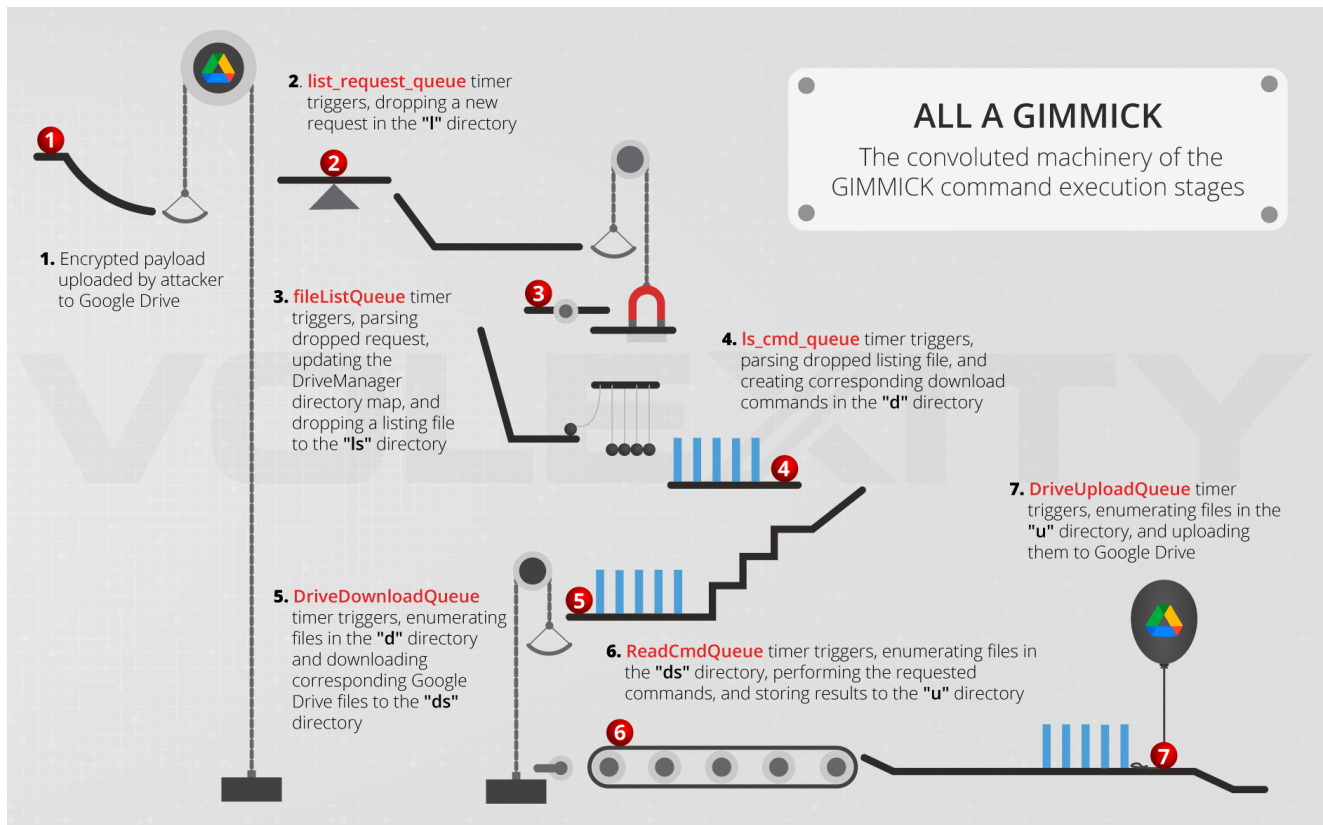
ALL A GIMMICK

The convoluted machinery of the GIMMICK command execution stages

1

1. Encrypted payload uploaded by attacker to Google Drive

2. list_request_queue timer triggers, dropping a new request in the "l" directory

2

3. fileListQueue timer triggers, parsing dropped request, updating the DriveManager directory map, and dropping a listing file to the "ls" directory

3

4. ls_cmd_queue timer triggers, parsing dropped listing file, and creating corresponding download commands in the "d" directory

4

5. DriveDownloadQueue timer triggers, enumerating files in the "d" directory and downloading corresponding Google Drive files to the "ds" directory

5

6. ReadCmdQueue timer triggers, enumerating files in the "ds" directory, performing the requested commands, and storing results to the "u" directory

6

7. DriveUploadQueue timer triggers, enumerating files in the "u" directory, and uploading them to Google Drive

7

VOLEXITY